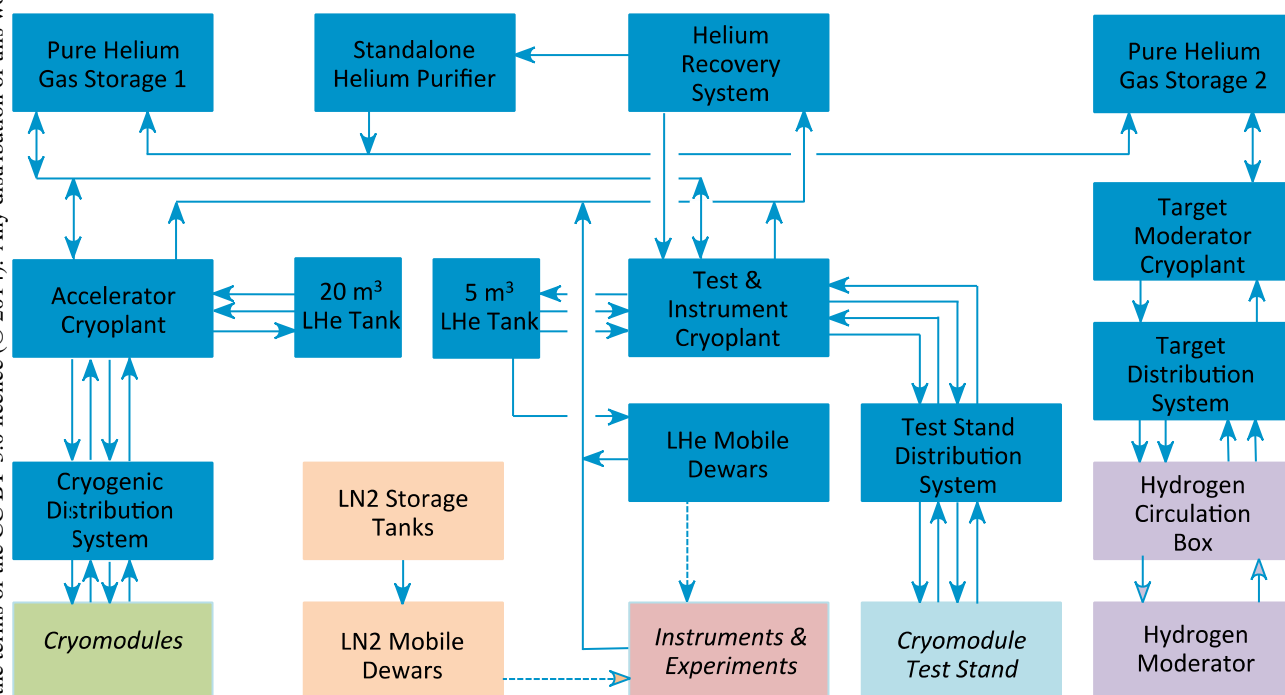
Pure Helium Gas Storage 1

Standalone Helium Purifier

Helium Recovery System

Pure Helium Gas Storage 2

Target Moderator Cryoplant

Accelerator Cryoplant

20 m$^3$ LHe Tank

5 m$^3$ LHe Tank

Test & Instrument Cryoplant

Target Distribution System

LHe Mobile Dewars

Test Stand Distribution System

Cryogenic Distribution System

LN2 Storage Tanks

Hydrogen Circulation Box

Cryomodules

LN2 Mobile Dewars

Instruments & Experiments

Cryomodule Test Stand

Hydrogen Moderator

the terms of the CC BY 3.0 licence (© 2014). Any distribution of this w